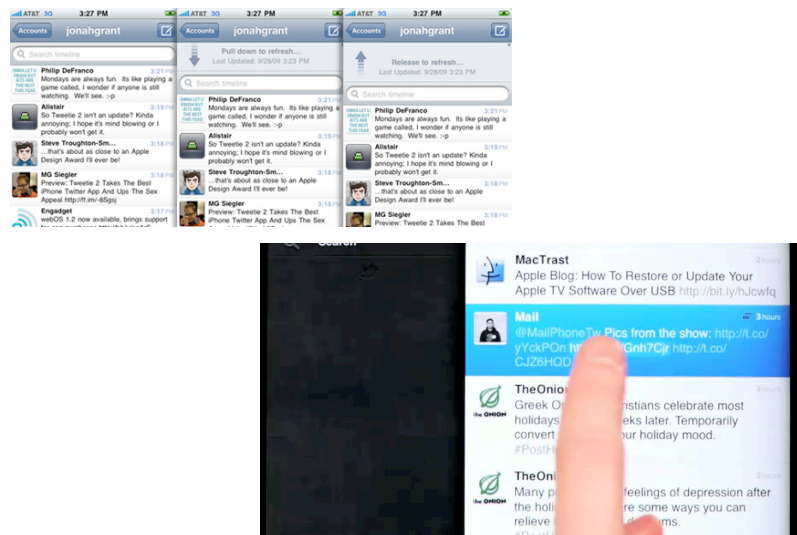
AT&T 3G 3:27 PM
Accounts jonahgrant
Search timeline
Philip DeFranco 3:21 PM
Mondays are always fun. Its like playing a game called, I wonder if anyone is still watching. We'll see. :-p
Alistair 3:19 PM
So Tweetie 2 isn't an update? Kinda annoying; I hope it's mind blowing or I probably won't get it.
Steve Troughton-Sm... 3:19 PM
...that's about as close to an Apple Design Award I'll ever be!
MG Siegler 3:18 PM
Preview: Tweetie 2 Takes The Best iPhone Twitter App And Ups The Sex Appeal http://ff.im/-85gsj
Engadget 3:17 PM
webOS 1.2 now available, brings support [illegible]

AT&T 3G 3:27 PM
Accounts jonahgrant
Pull down to refresh...
Last Updated: 9/28/09 3:27 PM
Search timeline
Philip DeFranco 3:21 PM
Mondays are always fun. Its like playing a game called, I wonder if anyone is still watching. We'll see. :-p
Alistair 3:19 PM
So Tweetie 2 isn't an update? Kinda annoying; I hope it's mind blowing or I probably won't get it.
Steve Troughton-Sm... 3:19 PM
...that's about as close to an Apple Design Award I'll ever be!
MG Siegler 3:18 PM
Preview: Tweetie 2 Takes The Best iPhone Twitter App And Ups The Sex

AT&T 3G 3:27 PM
Accounts jonahgrant
Release to refresh...
Last Updated: 9/28/09 3:27 PM
Search timeline
Philip DeFranco 3:21 PM
Mondays are always fun. Its like playing a game called, I wonder if anyone is still watching. We'll see. :-p
Alistair 3:19 PM
So Tweetie 2 isn't an update? Kinda annoying; I hope it's mind blowing or I probably won't get it.
Steve Troughton-Sm... 3:19 PM
...that's about as close to an Apple Design Award I'll ever be!
MG Siegler 3:18 PM
Preview: Tweetie 2 Takes The Best

Search
MacTrast 2 hours
Apple Blog: How To Restore or Update Your Apple TV Software Over USB http://bit.ly/hJcwfq
Mail 3 hours
@MailPhoneTw Pics from the show: http://t.co/yYckPOn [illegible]Gnh7Cjr http://t.co/CJZ6HQD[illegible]
TheOnion
Greek O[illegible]ristians celebrate most holidays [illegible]eeks later. Temporarily convert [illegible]our holiday mood. #PostH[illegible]
the ONION
TheOni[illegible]
Many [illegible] feelings of depression after the holi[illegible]re some ways you can relieve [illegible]ms.
the ONION